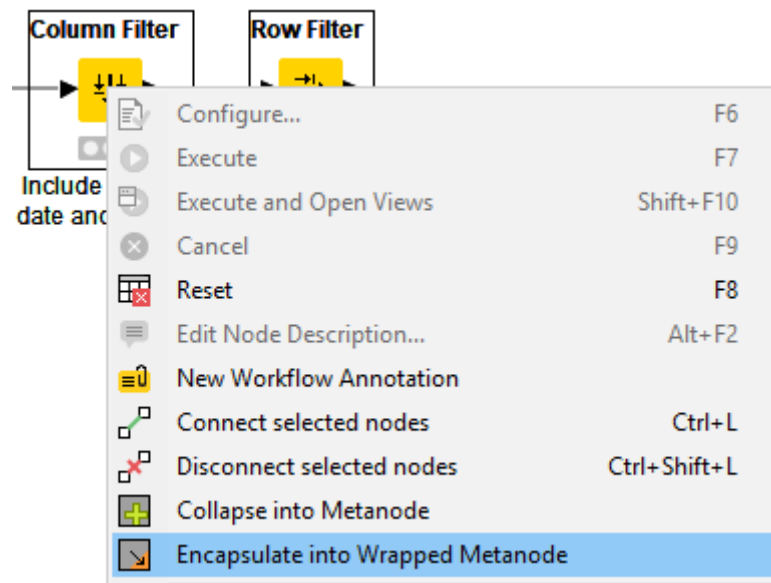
Column Filter

Row Filter

Include date and

Configure... F6
Execute F7
Execute and Open Views Shift+F10
Cancel F9
Reset F8
Edit Node Description... Alt+F2
New Workflow Annotation
Connect selected nodes Ctrl+L
Disconnect selected nodes Ctrl+Shift+L
Collapse into Metanode
Encapsulate into Wrapped Metanode